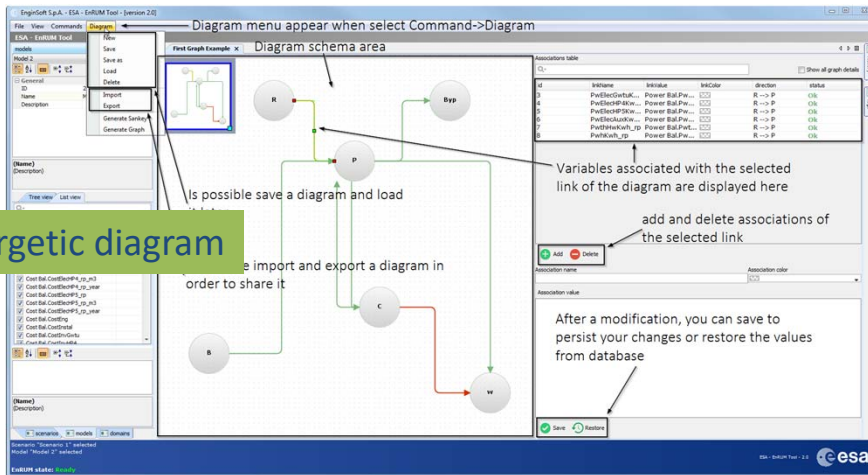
EnginSoft S.p.A. - ESA - EnRUM Tool - [version 2.0]

File View Commands Diagram

Diagram menu appear when select Command->Diagram

ESA - EnRUM Tool

models

Model 2

New
Save
Save as
Load
Delete
Import
Export
Generate Sankey
Generate Graph

General
ID
Name
Description

First Graph Example

Diagram schema area

Associations table

Show all graph details

| id | linkName | linkValue | linkColor | direction | status |
|---|---|---|---|---|---|
| 3 | PwElecGwtuK... | Power Bal.Pw... | | R --> P | Ok |
| 4 | PwElecHP4Kw... | Power Bal.Pw... | | R --> P | Ok |
| 5 | PwElecHP5Kw... | Power Bal.Pw... | | R --> P | Ok |
| 6 | PwElecAuxKw... | Power Bal.Pw... | | R --> P | Ok |
| 7 | PwthHwKwh_rp | Power Bal.Pwt... | | R --> P | Ok |
| 8 | PwhKwh_rp | Power Bal.Pw... | | R --> P | Ok |

R

Byp

P

C

B

w

(Name)
(Description)

Tree view List view

Is possible save a diagram and load it later

rgetic diagram

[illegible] e import and export a diagram in order to share it

Cost Bal.CostElecHP4_rp_m3
Cost Bal.CostElecHP4_rp_year
Cost Bal.CostElecHP5_rp
Cost Bal.CostElecHP5_rp_m3
Cost Bal.CostElecHP5_rp_year
Cost Bal.CostEng
Cost Bal.CostInstal
Cost Bal.CostEnvGwtu
Cost Bal.CostInvHP4

Variables associated with the selected link of the diagram are displayed here

add and delete associations of the selected link

Add Delete

Association name

Association color

Association value

After a modification, you can save to persist your changes or restore the values from database

(Name)
(Description)

scenarios models domains

Save Restore

Scenario "Scenario 1" selected
Model "Model 2" selected
EnRUM state: Ready

ESA - EnRUM Tool - 2.0

esa